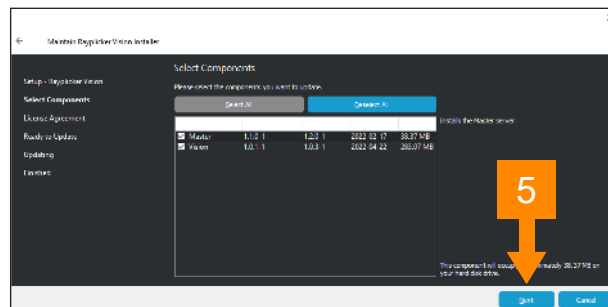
Maintain Baypicker Vision Installer

Setup - Baypicker Vision
Select Components
License Agreement
Ready to Update
Updating
Finished

Select Components

Please select the components you want to update.

Select All
Deselect All

| | | | | |
|---|---|---|---|---|
| Master | 1.1.0-1 | 1.2.0-1 | 2022-02-17 | 38.37 MB |
| Vision | 1.0.1-1 | 1.0.3-1 | 2022-04-22 | 283.07 MB |

Installs the Master server.

5

This component will occupy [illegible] 38.37 MB on your hard disk drive.

Next
Cancel